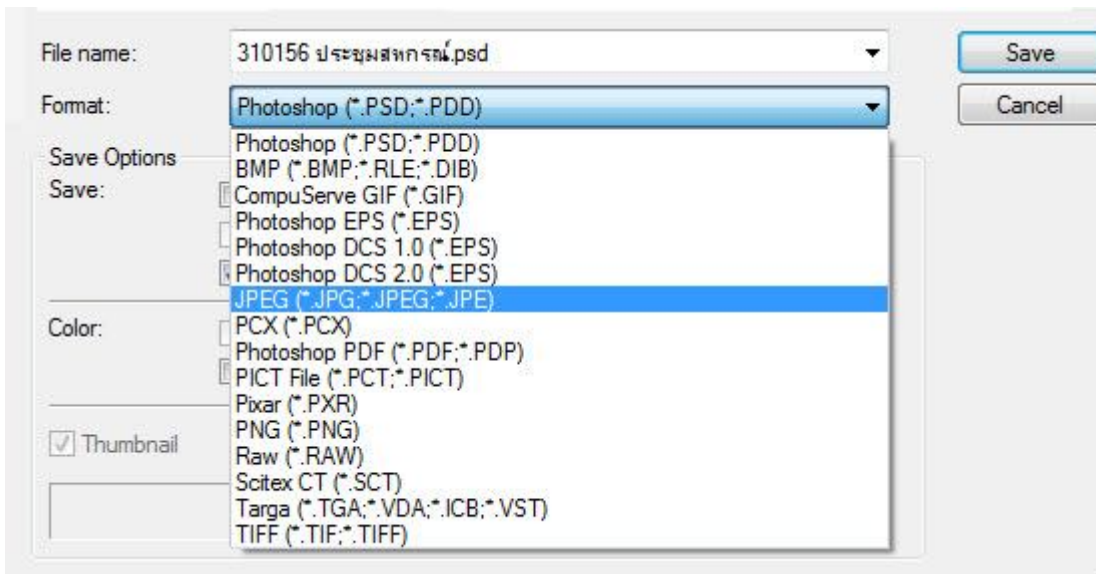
File name: 310156 ประชุมสหกรณ์.psd

Save

Format: Photoshop (*.PSD;*.PDD)

Cancel

Save Options

Save:

Photoshop (*.PSD;*.PDD)
BMP (*.BMP;*.RLE;*.DIB)
CompuServe GIF (*.GIF)
Photoshop EPS (*.EPS)
Photoshop DCS 1.0 (*.EPS)
Photoshop DCS 2.0 (*.EPS)
JPEG (*.JPG;*.JPEG;*.JPE)
PCX (*.PCX)
Photoshop PDF (*.PDF;*.PDP)
PICT File (*.PCT;*.PICT)
Pixar (*.PXR)
PNG (*.PNG)
Raw (*.RAW)
Scitex CT (*.SCT)
Targa (*.TGA;*.VDA;*.ICB;*.VST)
TIFF (*.TIF;*.TIFF)

Color:

Thumbnail